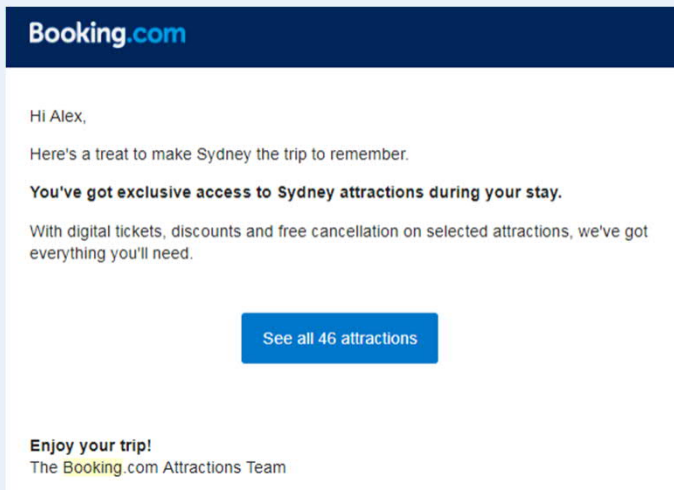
Booking.com

Hi Alex,

Here's a treat to make Sydney the trip to remember.

**You've got exclusive access to Sydney attractions during your stay.**

With digital tickets, discounts and free cancellation on selected attractions, we've got everything you'll need.

See all 46 attractions

**Enjoy your trip!**
The Booking.com Attractions Team